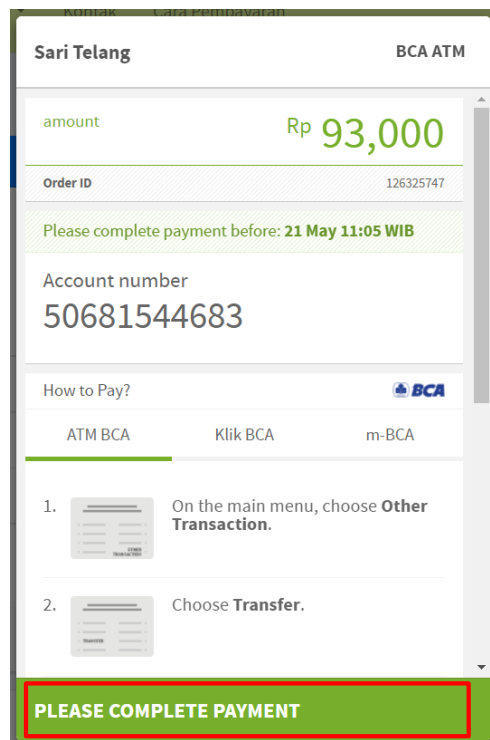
Sari Telang

BCA ATM

amount

Rp 93,000

Order ID

126325747

Please complete payment before: 21 May 11:05 WIB

Account number

50681544683

How to Pay?

BCA

ATM BCA

Klik BCA

m-BCA

1. On the main menu, choose Other Transaction.

OTHER TRANSACTION

2. Choose Transfer.

TRANSFER

PLEASE COMPLETE PAYMENT